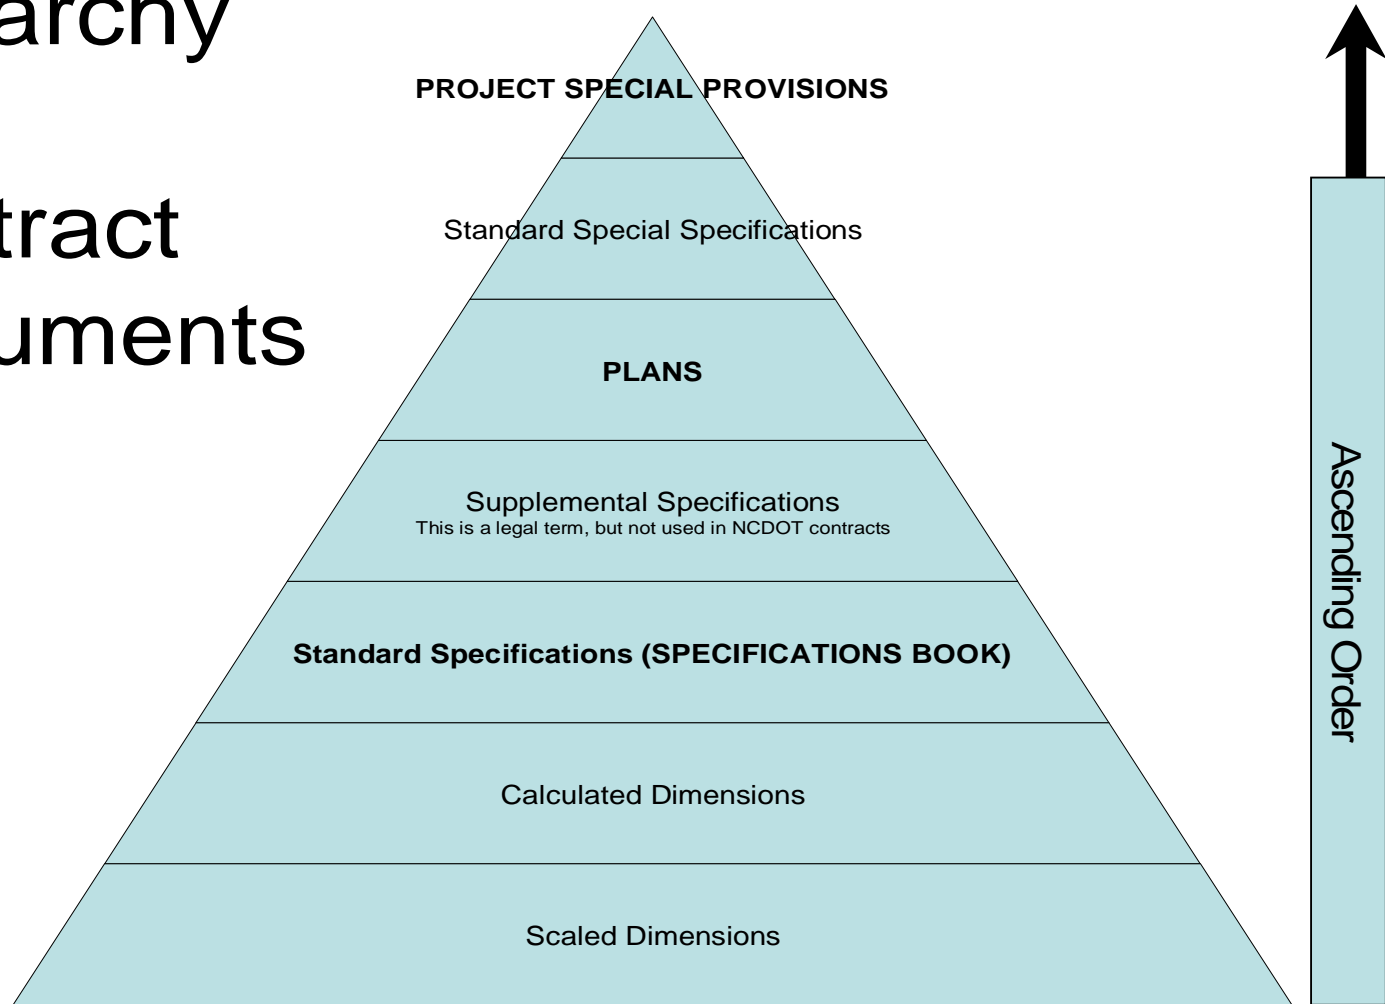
archy

tract
uments

PROJECT SPECIAL PROVISIONS

Standard Special Specifications

PLANS

Supplemental Specifications
This is a legal term, but not used in NCDOT contracts

Standard Specifications (SPECIFICATIONS BOOK)

Calculated Dimensions

Scaled Dimensions

Ascending Order